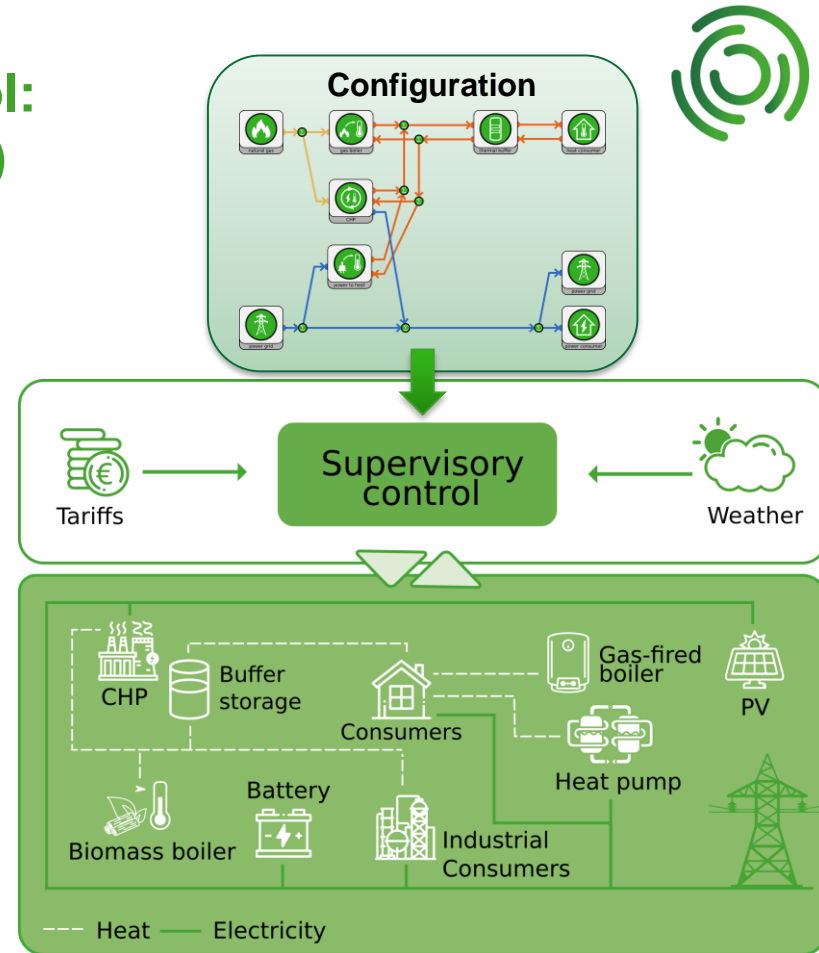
ol:

Configuration

natural gas
gas boiler
thermal buffer
heat consumer
CHP
power to heat
power grid
power grid
power consumer

Tariffs

Supervisory control

Weather

CHP
Buffer storage
Consumers
Gas-fired boiler
PV
Heat pump
Battery
Biomass boiler
Industrial Consumers

Heat
Electricity